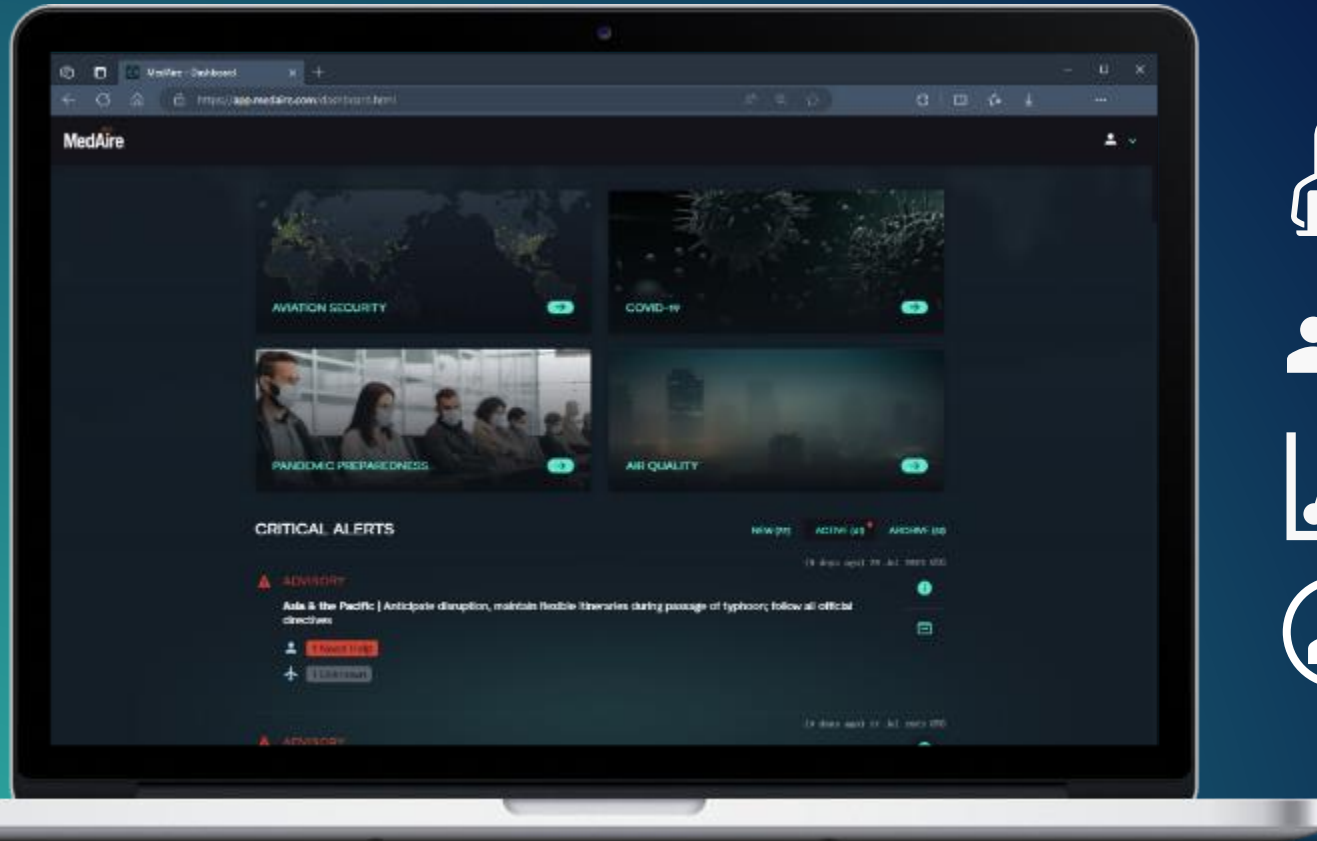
MedAire - Dashboard

https://app.medaire.com/dashboard.html

MedAire

AVIATION SECURITY

COVID-19

PANDEMIC PREPAREDNESS

AIR QUALITY

CRITICAL ALERTS

NEW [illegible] ACTIVE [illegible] ARCHIVE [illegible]

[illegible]

ADVISORY

Asia & the Pacific | Anticipate disruption, maintain flexible itineraries during passage of typhoon; follow all official directives

1 Need Help

1 Unknown

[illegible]

ADVISORY